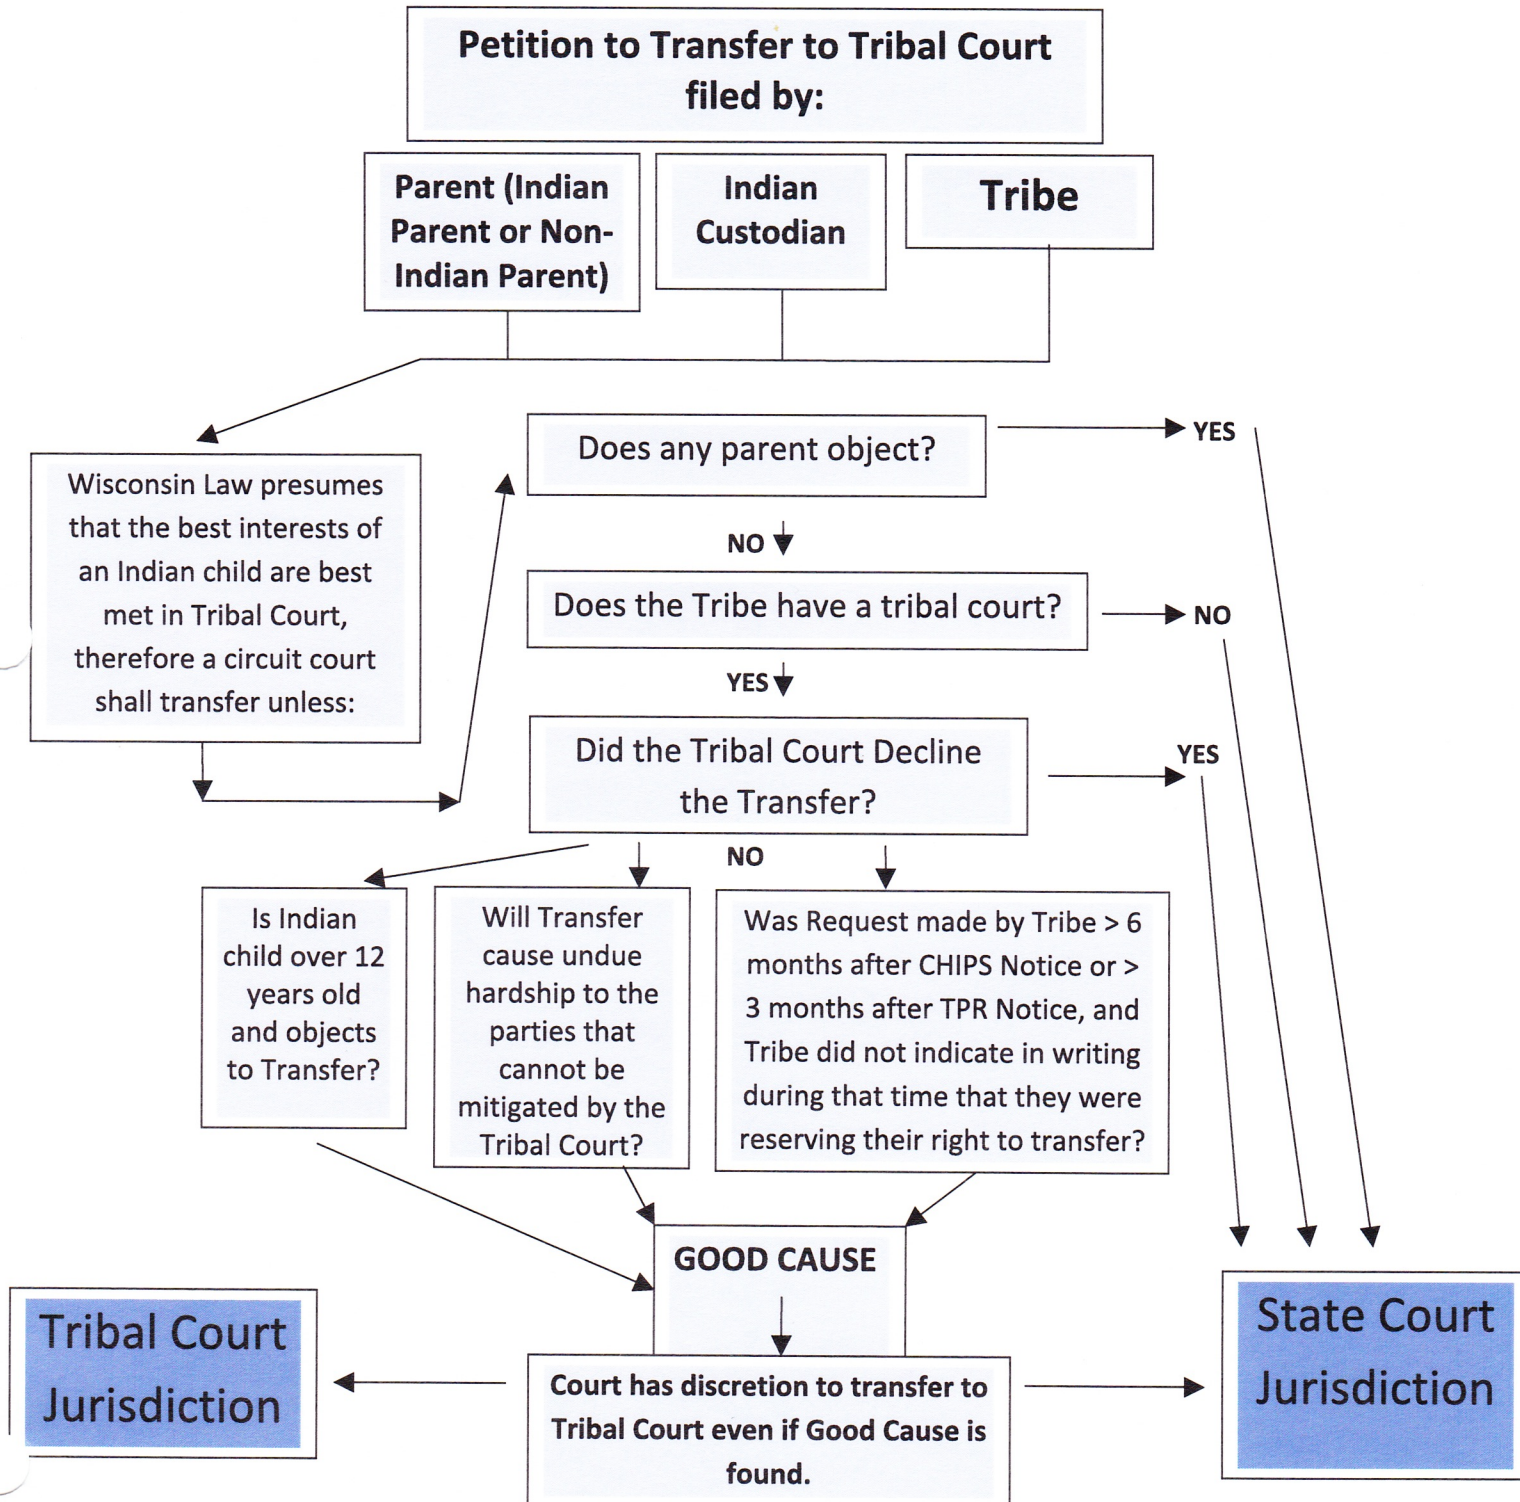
Petition to Transfer to Tribal Court filed by:

Parent (Indian Parent or Non-Indian Parent)

Indian Custodian

Tribe

Wisconsin Law presumes that the best interests of an Indian child are best met in Tribal Court, therefore a circuit court shall transfer unless:

Does any parent object?

YES

NO

Does the Tribe have a tribal court?

NO

YES

Did the Tribal Court Decline the Transfer?

YES

NO

Is Indian child over 12 years old and objects to Transfer?

Will Transfer cause undue hardship to the parties that cannot be mitigated by the Tribal Court?

Was Request made by Tribe > 6 months after CHIPS Notice or > 3 months after TPR Notice, and Tribe did not indicate in writing during that time that they were reserving their right to transfer?

GOOD CAUSE

Tribal Court Jurisdiction

Court has discretion to transfer to Tribal Court even if Good Cause is found.

State Court Jurisdiction